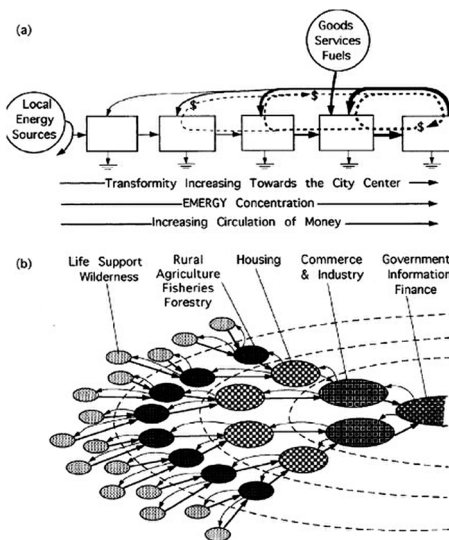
(a)

Goods Services Fuels

Local Energy Sources

$

$

$

Transformity Increasing Towards the City Center

EMERGY Concentration

Increasing Circulation of Money

(b)

Life Support Wilderness

Rural Agriculture Fisheries Forestry

Housing

Commerce & Industry

Government Information Finance